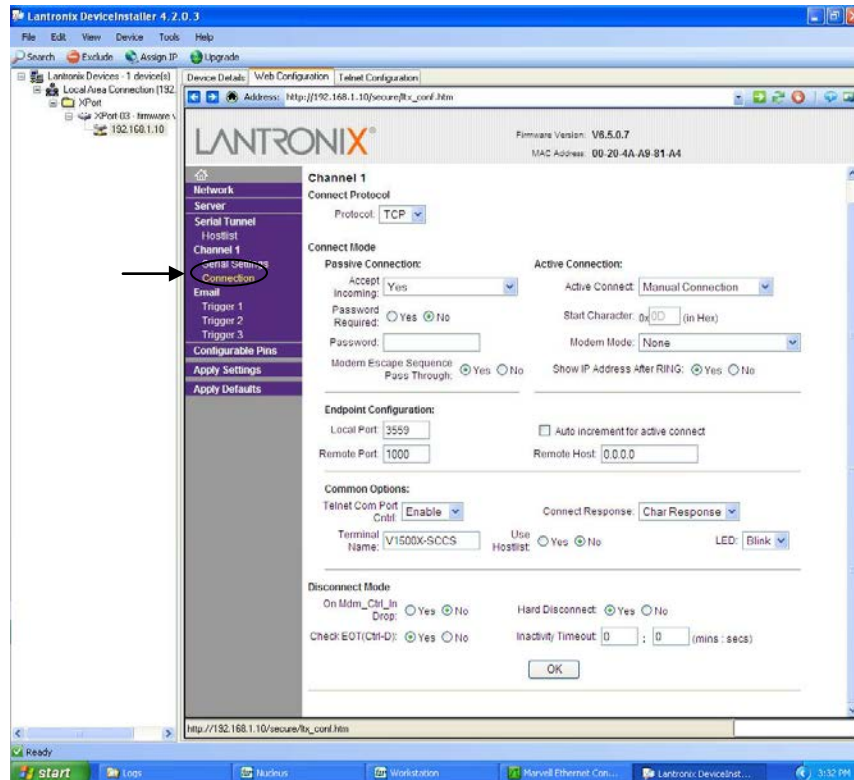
Lantronix DeviceInstaller 4.2.0.3

File Edit View Device Tools Help

Search Exclude Assign IP Upgrade

Lantronix Devices - 1 device(s)
Local Area Connection (192.
XPort
XPort-03 - firmware v
192.168.1.10

Device Details Web Configuration Telnet Configuration

Address: http://192.168.1.10/secure/ltx_conf.htm

LANTRONIX®

Firmware Version: V6.5.0.7
MAC Address: 00-20-4A-A9-81-A4

Network
Server
Serial Tunnel
Hostlist
Channel 1
Serial Settings
Connection
Email
Trigger 1
Trigger 2
Trigger 3
Configurable Pins
Apply Settings
Apply Defaults

Channel 1
Connect Protocol
Protocol: TCP

Connect Mode
Passive Connection:
Accept Incoming: Yes
Password Required: Yes No
Password:
Modem Escape Sequence Pass Through: Yes No

Active Connection:
Active Connect: Manual Connection
Start Character: 0x 0D (in Hex)
Modem Mode: None
Show IP Address After RING: Yes No

Endpoint Configuration:
Local Port: 3559
Auto increment for active connect
Remote Port: 1000
Remote Host: 0.0.0.0

Common Options:
Telnet Com Port Cntrl: Enable
Connect Response: Char Response
Terminal Name: V1500X-SCCS
Use Hostlist: Yes No
LED: Blink

Disconnect Mode
On Mdm_Ctrl_In Drop: Yes No
Hard Disconnect: Yes No
Check EOT(Ctrl-D): Yes No
Inactivity Timeout: 0 : 0 (mins : secs)

OK

http://192.168.1.10/secure/ltx_conf.htm

Ready

start Logs Nucleus Workstation Marvell Ethernet Con... Lantronix DeviceInst... 3:32 PM